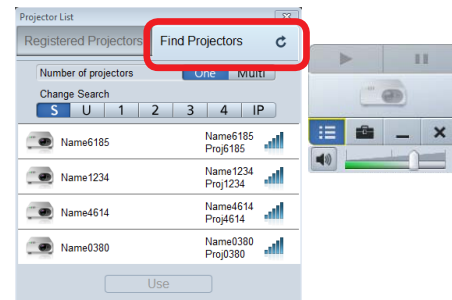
Projector List

Registered Projectors

Find Projectors

Number of projectors

One

Multi

Change Search

S

U

1

2

3

4

IP

Name6185

Name6185
Proj6185

Name1234

Name1234
Proj1234

Name4614

Name4614
Proj4614

Name0380

Name0380
Proj0380

Use